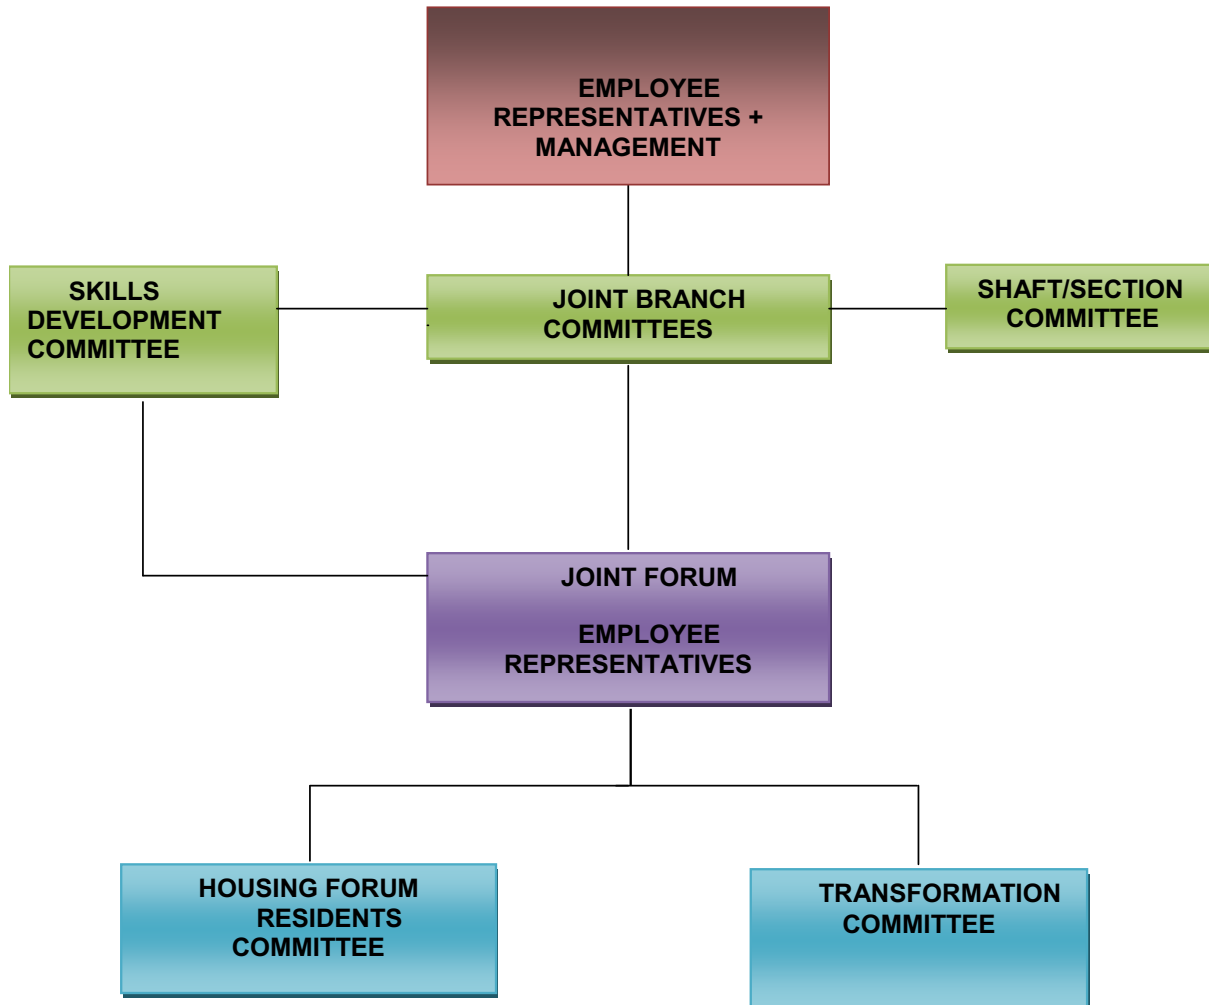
EMPLOYEE REPRESENTATIVES + MANAGEMENT

SKILLS DEVELOPMENT COMMITTEE

JOINT BRANCH COMMITTEES

SHAFT/SECTION COMMITTEE

JOINT FORUM

EMPLOYEE REPRESENTATIVES

HOUSING FORUM RESIDENTS COMMITTEE

TRANSFORMATION COMMITTEE